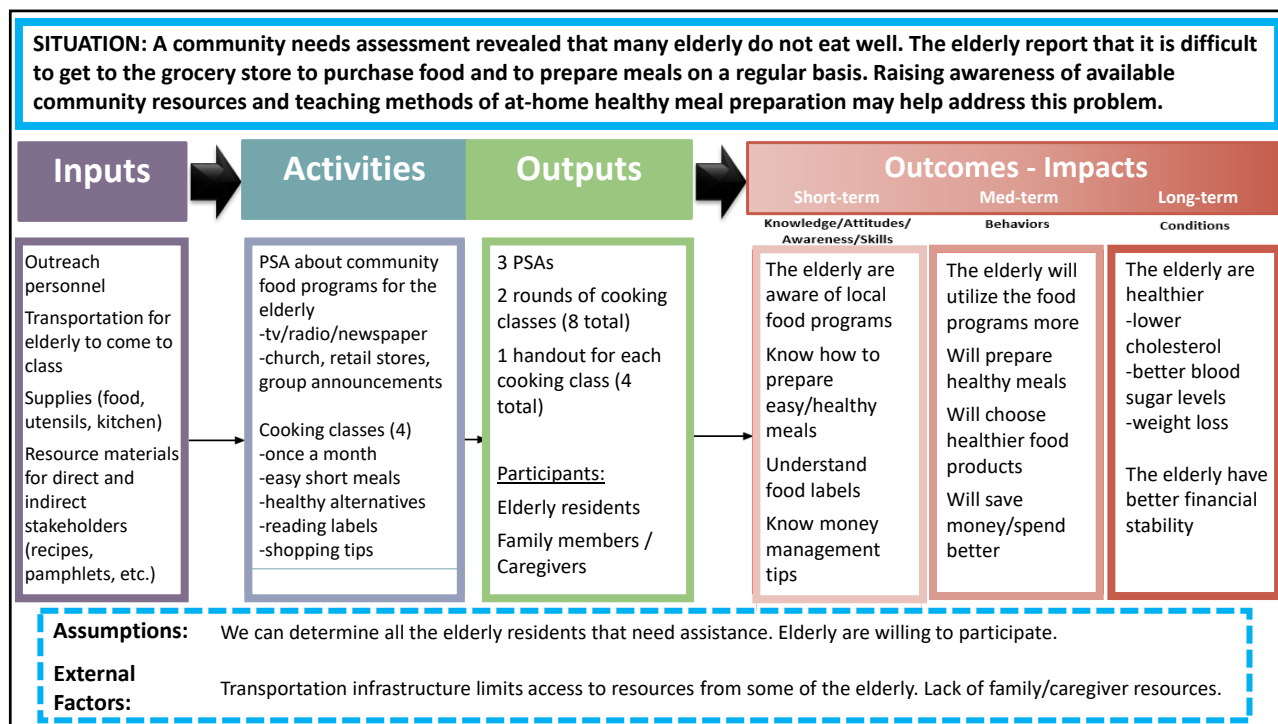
SITUATION: A community needs assessment revealed that many elderly do not eat well. The elderly report that it is difficult to get to the grocery store to purchase food and to prepare meals on a regular basis. Raising awareness of available community resources and teaching methods of at-home healthy meal preparation may help address this problem.

Inputs

Activities

Outputs

Outcomes - Impacts

Short-term
Knowledge/Attitudes/ Awareness/Skills

Med-term
Behaviors

Long-term
Conditions

Outreach personnel
Transportation for elderly to come to class
Supplies (food, utensils, kitchen)
Resource materials for direct and indirect stakeholders (recipes, pamphlets, etc.)

PSA about community food programs for the elderly
-tv/radio/newspaper
-church, retail stores, group announcements

Cooking classes (4)
-once a month
-easy short meals
-healthy alternatives
-reading labels
-shopping tips

3 PSAs
2 rounds of cooking classes (8 total)
1 handout for each cooking class (4 total)

Participants:
Elderly residents
Family members / Caregivers

The elderly are aware of local food programs
Know how to prepare easy/healthy meals
Understand food labels
Know money management tips

The elderly will utilize the food programs more
Will prepare healthy meals
Will choose healthier food products
Will save money/spend better

The elderly are healthier
-lower cholesterol
-better blood sugar levels
-weight loss

The elderly have better financial stability

Assumptions: We can determine all the elderly residents that need assistance. Elderly are willing to participate.

External Factors: Transportation infrastructure limits access to resources from some of the elderly. Lack of family/caregiver resources.